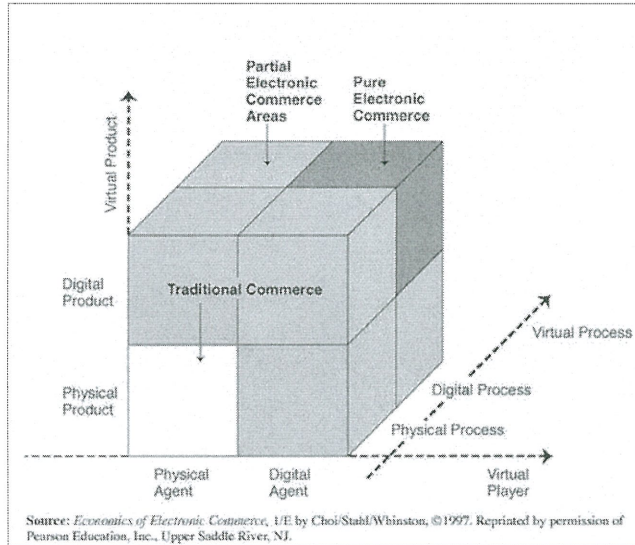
Partial Electronic Commerce Areas

Pure Electronic Commerce

Virtual Product

Digital Product

Traditional Commerce

Physical Product

Virtual Process

Digital Process

Physical Process

Physical Agent

Digital Agent

Virtual Player

Source: Economics of Electronic Commerce, 1/E by Choi/Stahl/Whinston, ©1997. Reprinted by permission of Pearson Education, Inc., Upper Saddle River, NJ.